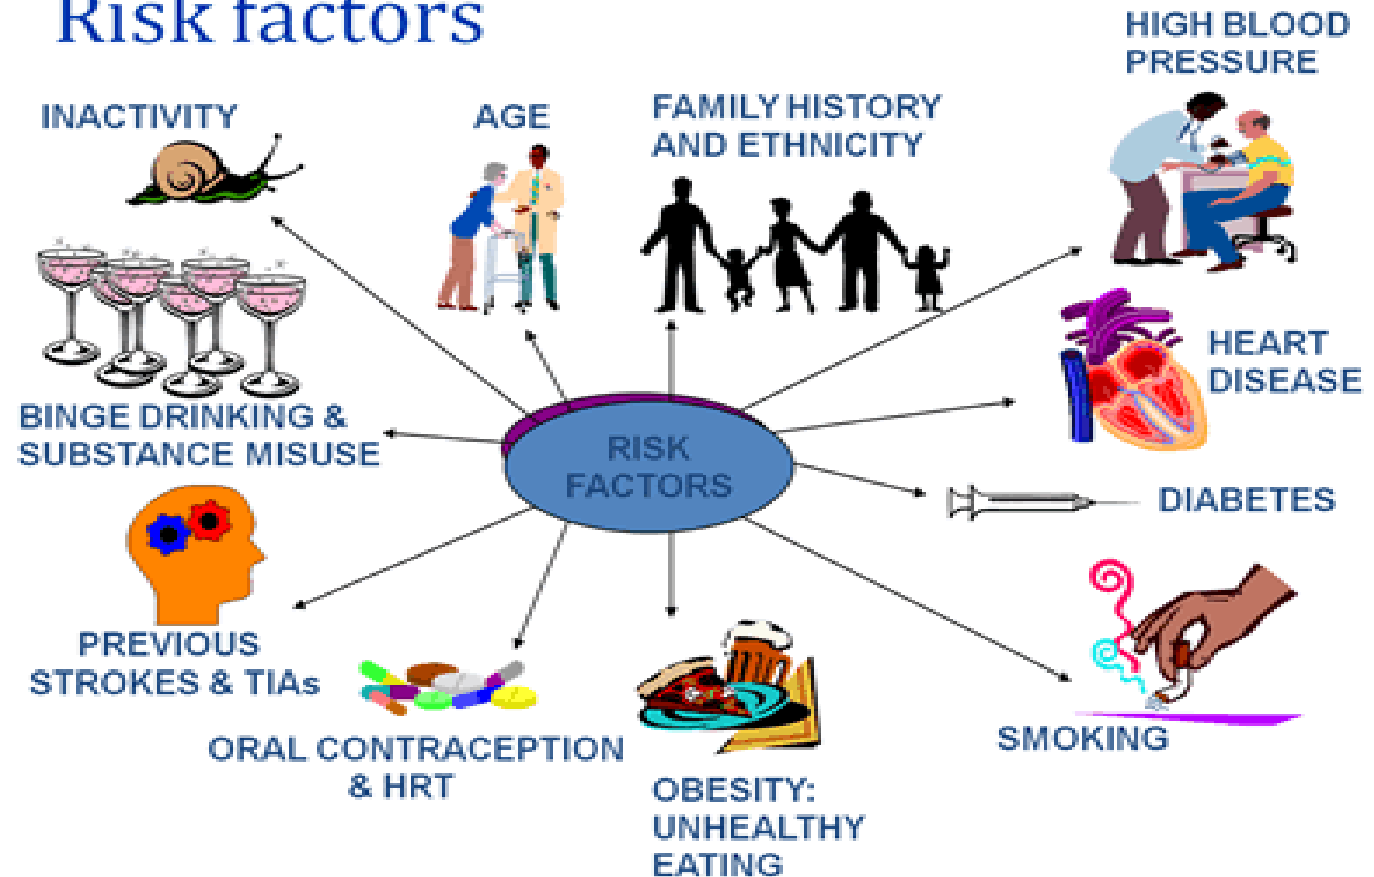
Risk factors

INACTIVITY

AGE

FAMILY HISTORY AND ETHNICITY

HIGH BLOOD PRESSURE

HEART DISEASE

BINGE DRINKING & SUBSTANCE MISUSE

RISK FACTORS

DIABETES

PREVIOUS STROKES & TIAs

ORAL CONTRACEPTION & HRT

OBESITY: UNHEALTHY EATING

SMOKING